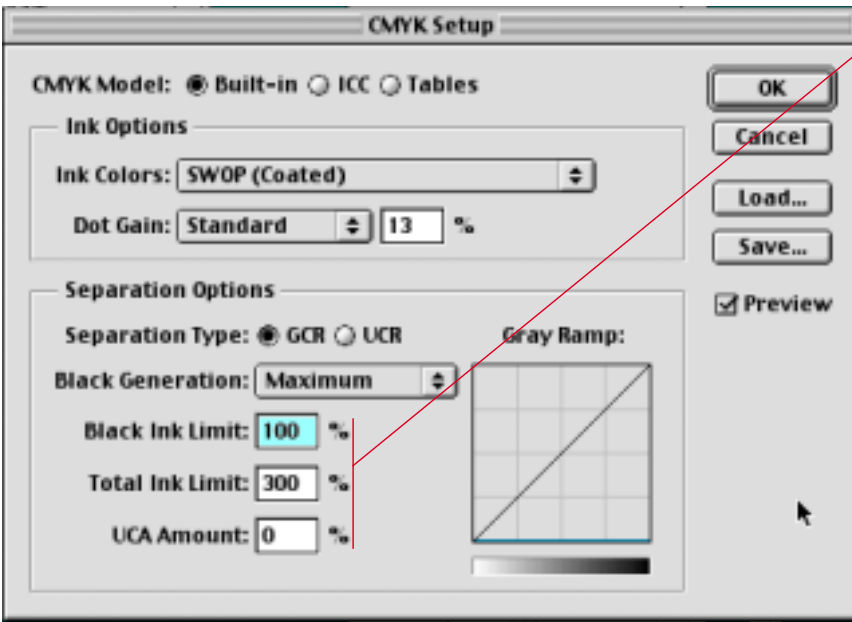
CMYK Setup

CMYK Model: Built-in ICC Tables

Ink Options

Ink Colors: SWOP (Coated)

Dot Gain: Standard 13 %

Separation Options

Separation Type: GCR UCR

Gray Ramp:

Black Generation: Maximum

Black Ink Limit: 100 %

Total Ink Limit: 300 %

UCA Amount: 0 %

OK

Cancel

Load...

Save...

Preview